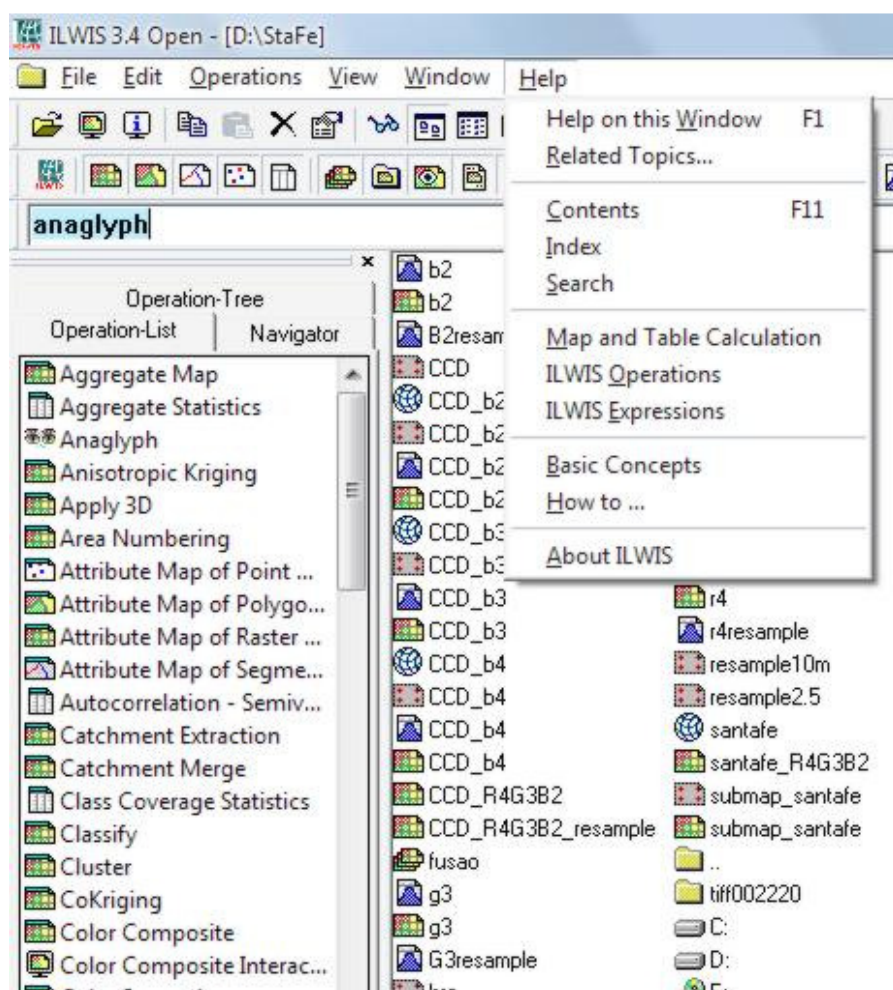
ILWIS 3.4 Open - [D:\StaFe]

File Edit Operations View Window Help

Help on this Window F1
Related Topics...
Contents F11
Index
Search
Map and Table Calculation
ILWIS Operations
ILWIS Expressions
Basic Concepts
How to ...
About ILWIS

anaglyph

Operation-Tree
Operation-List
Navigator

Aggregate Map
Aggregate Statistics
Anaglyph
Anisotropic Kriging
Apply 3D
Area Numbering
Attribute Map of Point ...
Attribute Map of Polygo...
Attribute Map of Raster ...
Attribute Map of Segme...
Autocorrelation - Semiv...
Catchment Extraction
Catchment Merge
Class Coverage Statistics
Classify
Cluster
CoKriging
Color Composite
Color Composite Interac...

b2
b2
B2resam
CCD
CCD_b2
CCD_b2
CCD_b2
CCD_b2
CCD_b3
CCD_b3
CCD_b3
CCD_b3
CCD_b4
CCD_b4
CCD_b4
CCD_b4
CCD_R4G3B2
CCD_R4G3B2_resample
fusao
g3
g3
G3resample

r4
r4resample
resample10m
resample2.5
santafe
santafe_R4G3B2
submap_santafe
submap_santafe
..
tiff002220
C:
D: